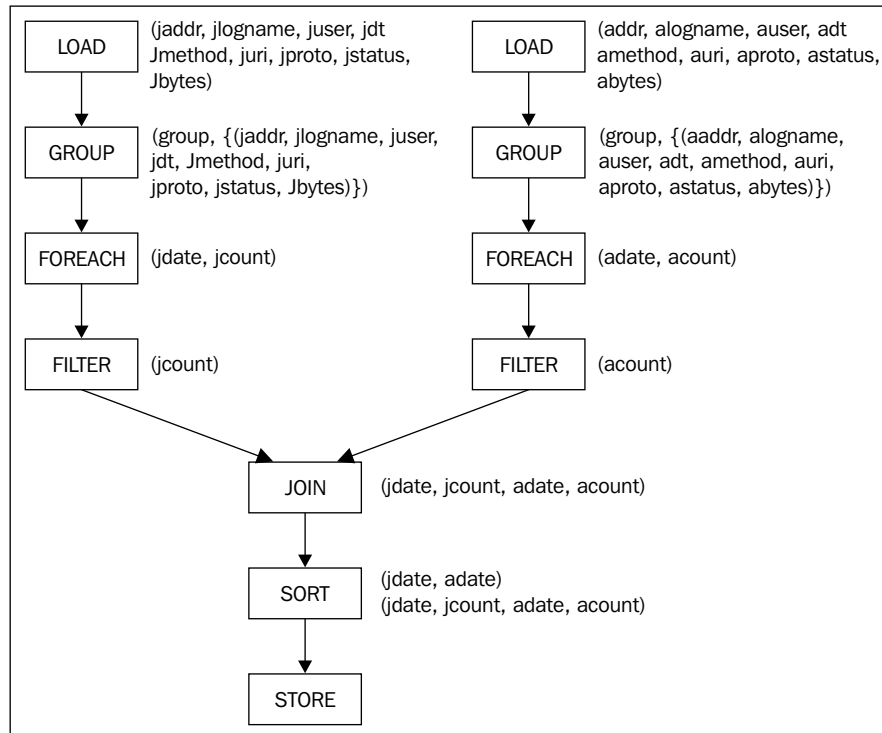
LOAD
(jaddr, jlogname, juser, jdt Jmethod, juri, jproto, jstatus, Jbytes)

GROUP
(group, {(jaddr, jlogname, juser, jdt, Jmethod, juri, jproto, jstatus, Jbytes)})

FOREACH
(jdate, jcount)

FILTER
(jcount)

LOAD
(addr, alogname, auser, adt amethod, auri, aproto, astatus, abytes)

GROUP
(group, {(aaddr, alogname, auser, adt, amethod, auri, aproto, astatus, abytes)})

FOREACH
(adate, acount)

FILTER
(acount)

JOIN
(jdate, jcount, adate, acount)

SORT
(jdate, adate)
(jdate, jcount, adate, acount)

STORE